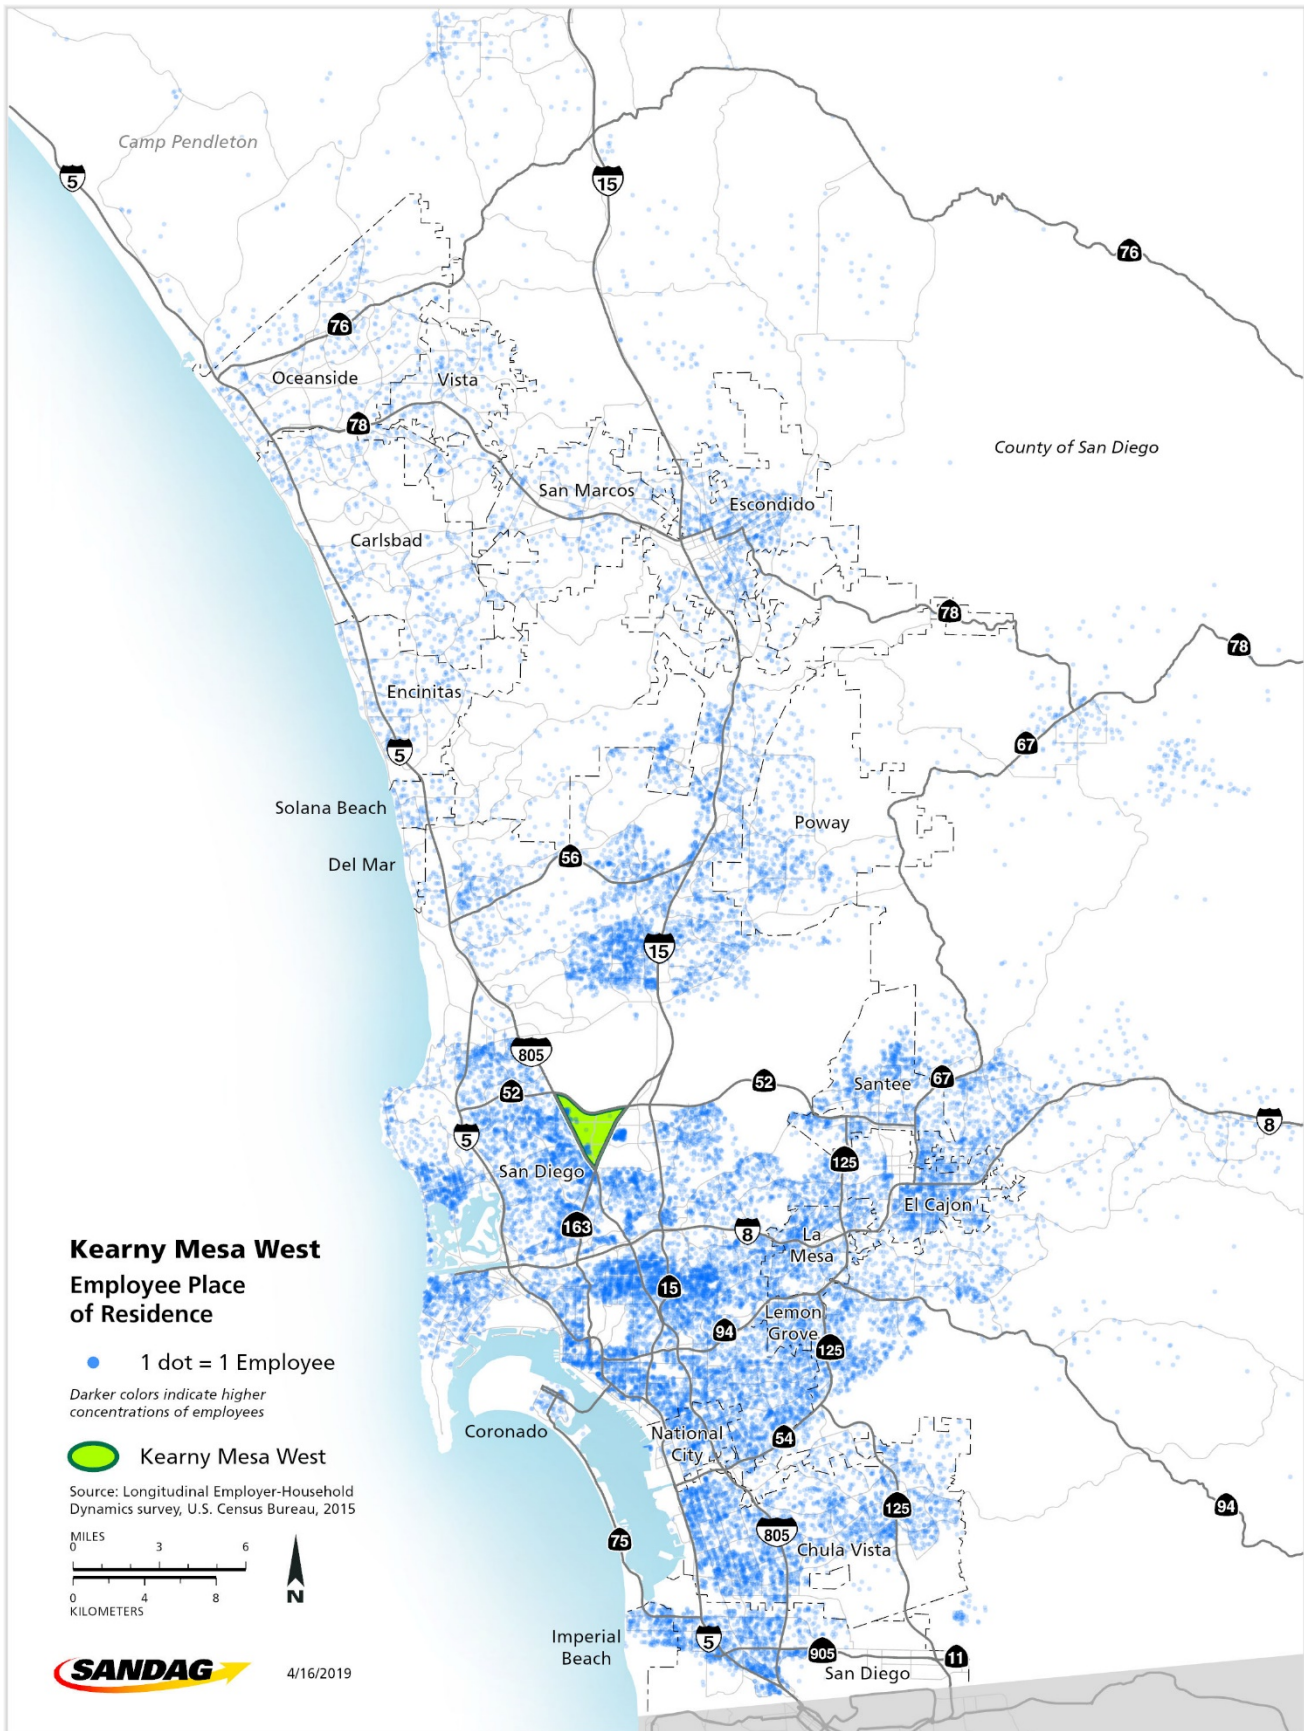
Camp Pendleton

5

15

76

76

Oceanside

Vista

78

County of San Diego

San Marcos

Escondido

Carlsbad

78

78

Encinitas

67

5

Solana Beach

Poway

56

Del Mar

15

805

52

Santee

67

52

8

5

San Diego

125

El Cajon

163

8

La Mesa

15

Lemon Grove

94

125

Coronado

National City

54

125

94

805

Chula Vista

75

Imperial Beach

5

905

11

San Diego

Kearny Mesa West

Employee Place of Residence

1 dot = 1 Employee

Darker colors indicate higher concentrations of employees

Kearny Mesa West

Source: Longitudinal Employer-Household Dynamics survey, U.S. Census Bureau, 2015

MILES
0 3 6
0 4 8
KILOMETERS

N

SANDAG

4/16/2019